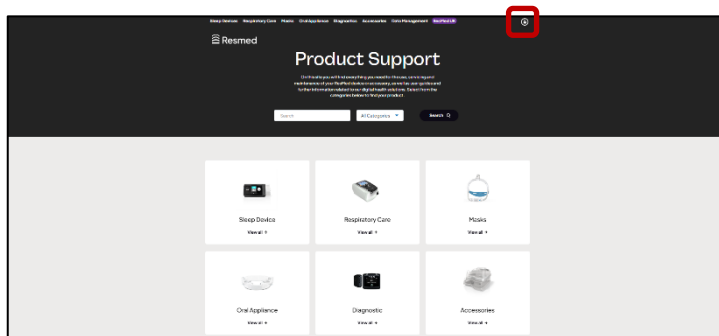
Sleep Devices Respiratory Care Masks Oral Appliance Diagnostics Accessories Data Management ResMed US

Resmed

Product Support

On this site you will find everything you need for the use, care and maintenance of your ResMed device or accessory, as well as user guides and further information about our digital health solutions. Select from the categories below to find your product.

Search

All Categories

Search

Sleep Device

View all

Respiratory Care

View all

Masks

View all

Oral Appliance

View all

Diagnostic

View all

Accessories

View all